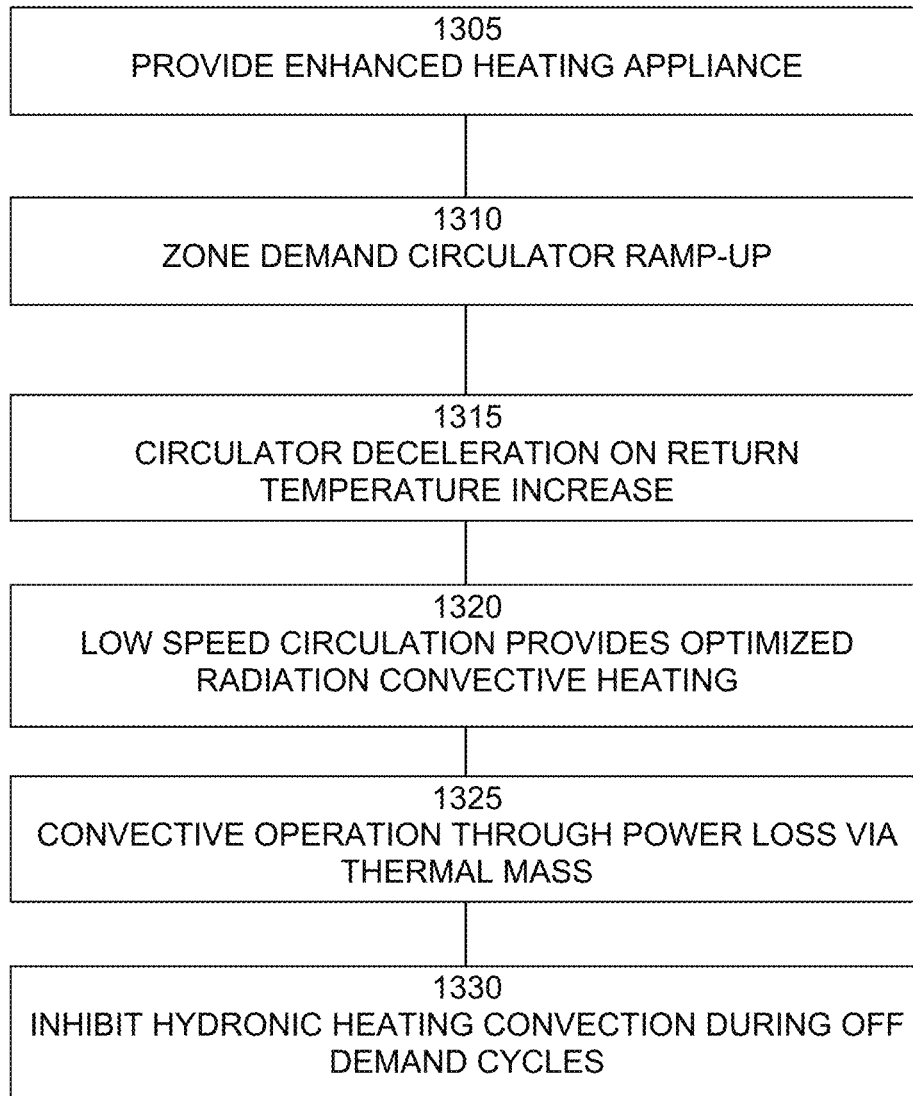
1305
PROVIDE ENHANCED HEATING APPLIANCE

1310
ZONE DEMAND CIRCULATOR RAMP-UP

1315
CIRCULATOR DECELERATION ON RETURN TEMPERATURE INCREASE

1320
LOW SPEED CIRCULATION PROVIDES OPTIMIZED RADIATION CONVECTIVE HEATING

1325
CONVECTIVE OPERATION THROUGH POWER LOSS VIA THERMAL MASS

1330
INHIBIT HYDRONIC HEATING CONVECTION DURING OFF DEMAND CYCLES